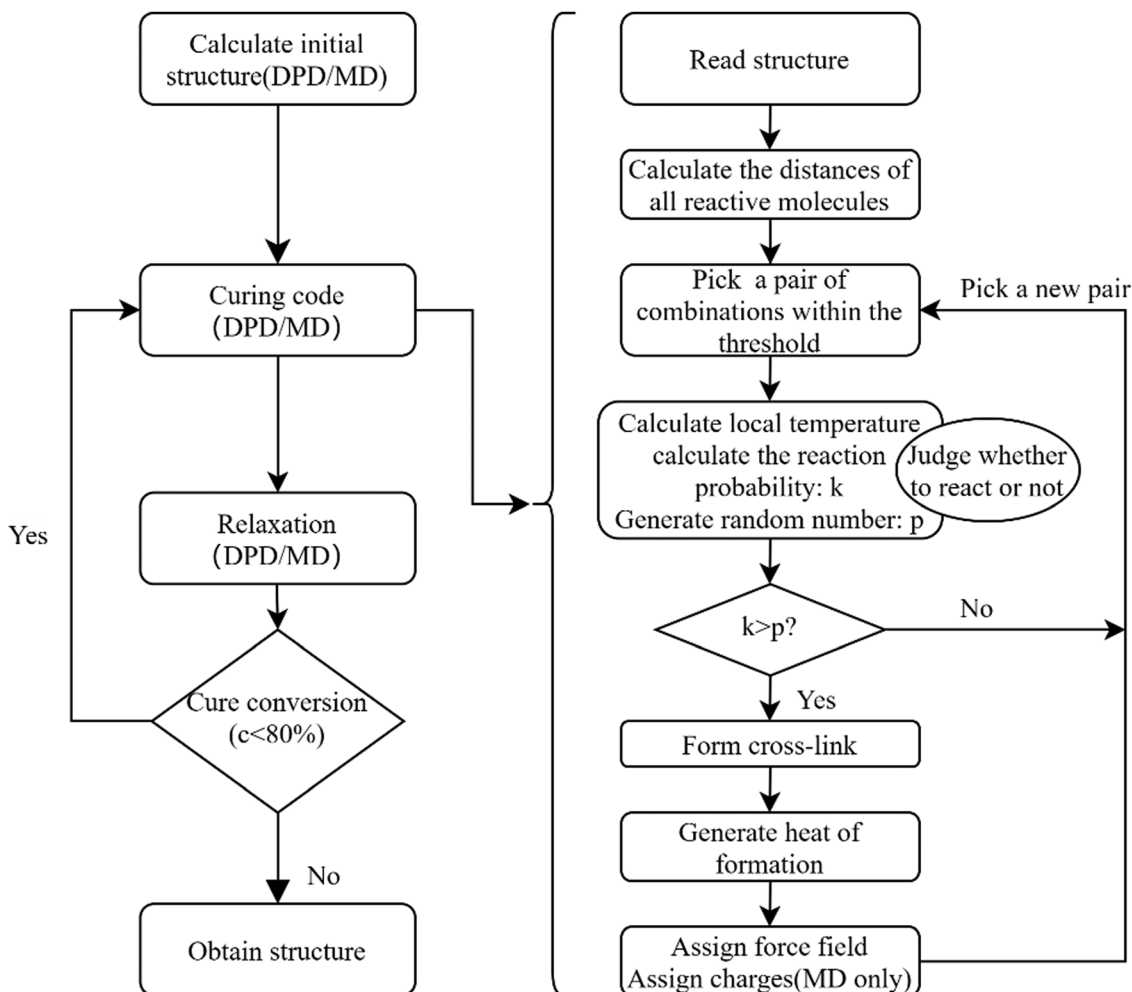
Calculate initial structure(DPD/MD)

Curing code (DPD/MD)

Relaxation (DPD/MD)

Yes

Cure conversion (c<80%)

No

Obtain structure

Read structure

Calculate the distances of all reactive molecules

Pick a pair of combinations within the threshold

Pick a new pair

Calculate local temperature calculate the reaction probability: k Generate random number: p

Judge whether to react or not

k>p?

No

Yes

Form cross-link

Generate heat of formation

Assign force field Assign charges(MD only)